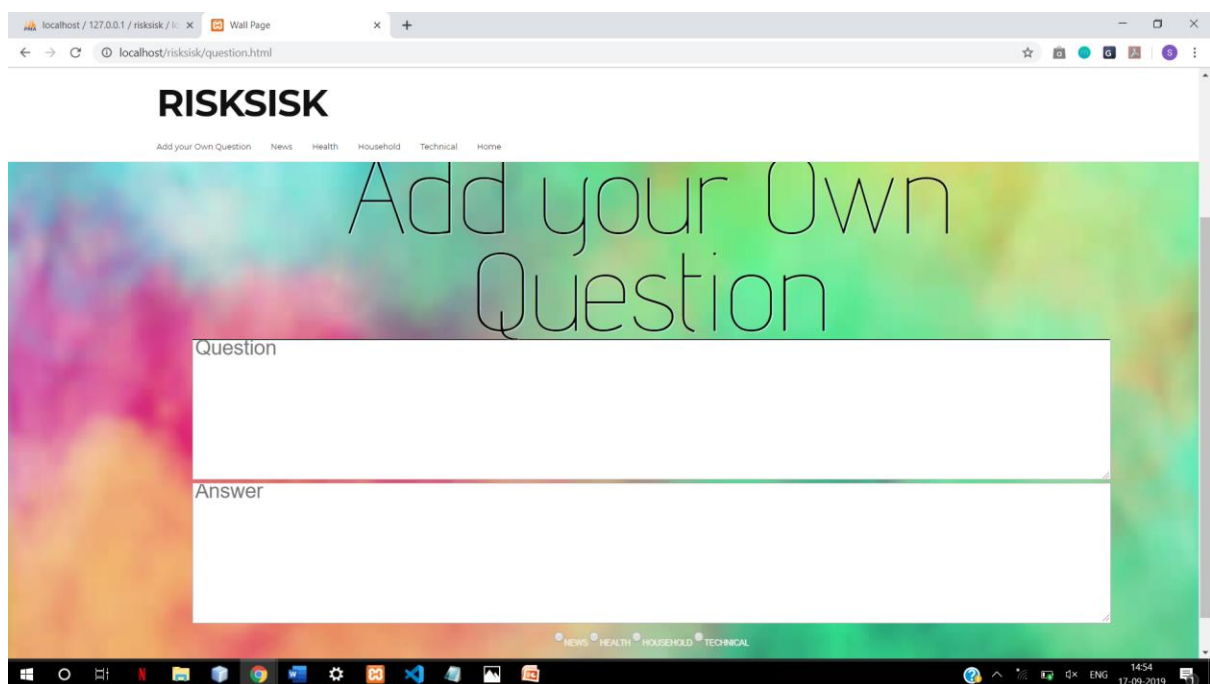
localhost / 127.0.0.1 / risksisk / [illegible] ×
Wall Page ×
+

localhost/risksisk/question.html

RISKSISK

Add your Own Question News Health Household Technical Home

Add your Own Question

Question

Answer

NEWS HEALTH HOUSEHOLD TECHNICAL

ENG 14:54 17-09-2019